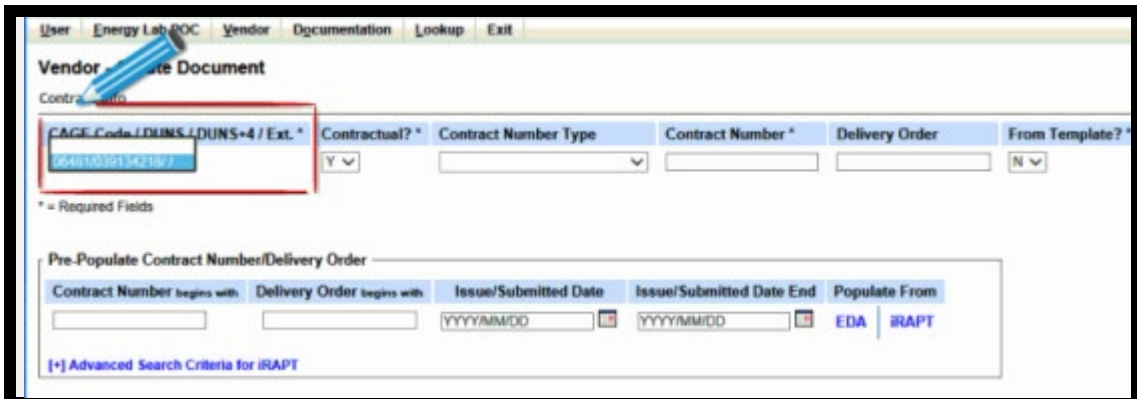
User Energy Lab POC Vendor Documentation Lookup Exit

Vendor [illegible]te Document

Contra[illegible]

| CAGE Code / DUNS / DUNS+4 / Ext. * | Contractual? * | Contract Number Type | Contract Number * | Delivery Order | From Template? * |
|---|---|---|---|---|---|
| 06481/039134218/ / | Y | | | | N |

* = Required Fields

Pre-Populate Contract Number/Delivery Order

| Contract Number begins with | Delivery Order begins with | Issue/Submitted Date | Issue/Submitted Date End | Populate From |
|---|---|---|---|---|
| | | YYYY/MM/DD | YYYY/MM/DD | EDA iRAPT |

[+] Advanced Search Criteria for iRAPT